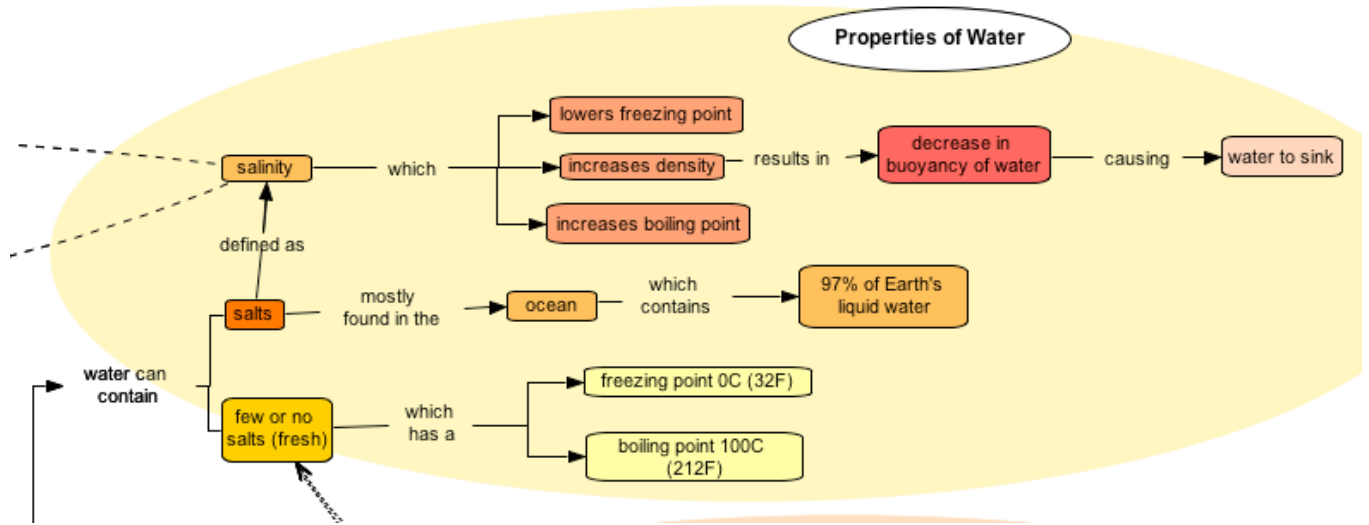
Properties of Water

salinity

which

lowers freezing point

increases density

results in

decrease in buoyancy of water

causing

water to sink

increases boiling point

defined as

salts

mostly found in the

ocean

which contains

97% of Earth's liquid water

water can contain

few or no salts (fresh)

which has a

freezing point 0C (32F)

boiling point 100C (212F)